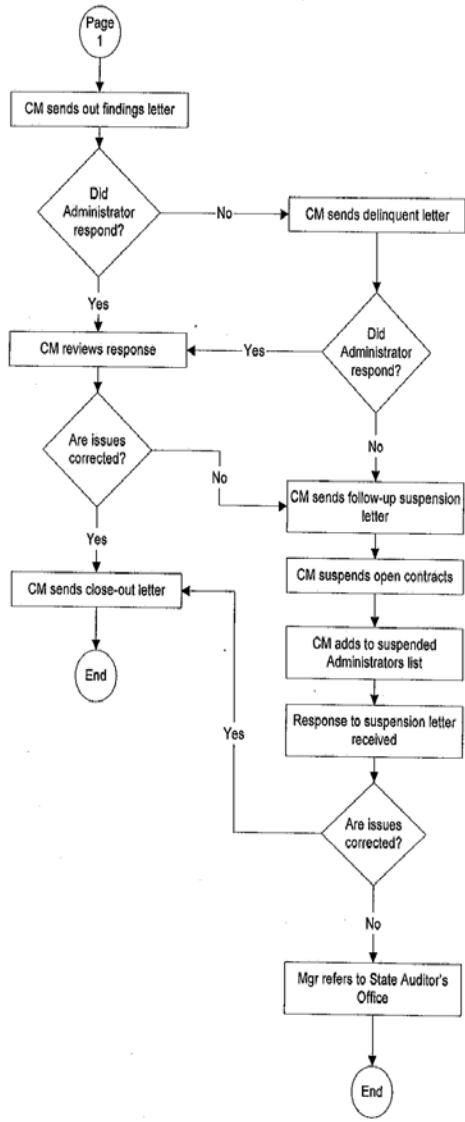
Page 1

CM sends out findings letter

Did Administrator respond?

No

CM sends delinquent letter

Yes

CM reviews response

Yes

Did Administrator respond?

No

Are issues corrected?

No

CM sends follow-up suspension letter

Yes

CM suspends open contracts

CM sends close-out letter

End

CM adds to suspended Administrators list

Yes

Response to suspension letter received

Are issues corrected?

No

Mgr refers to State Auditor's Office

End